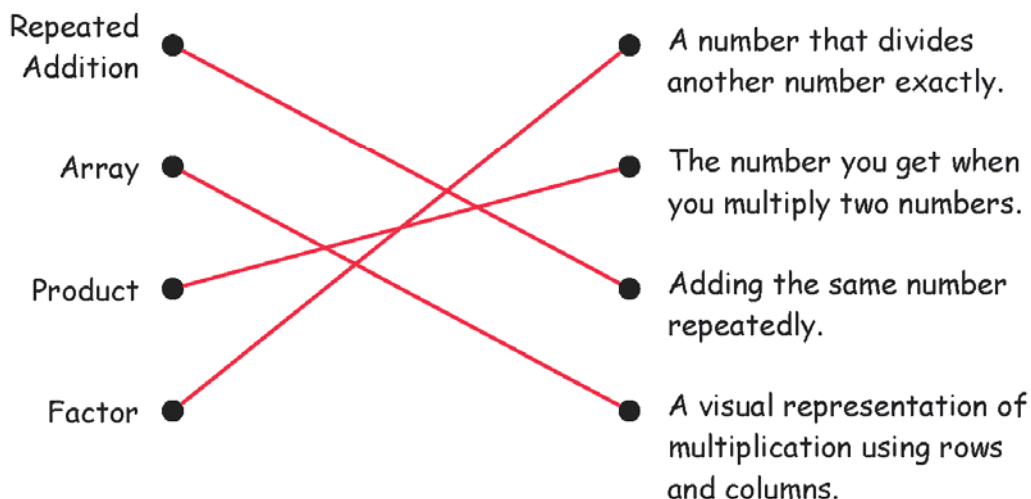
Repeated Addition

Array

Product

Factor

A number that divides another number exactly.

The number you get when you multiply two numbers.

Adding the same number repeatedly.

A visual representation of multiplication using rows and columns.